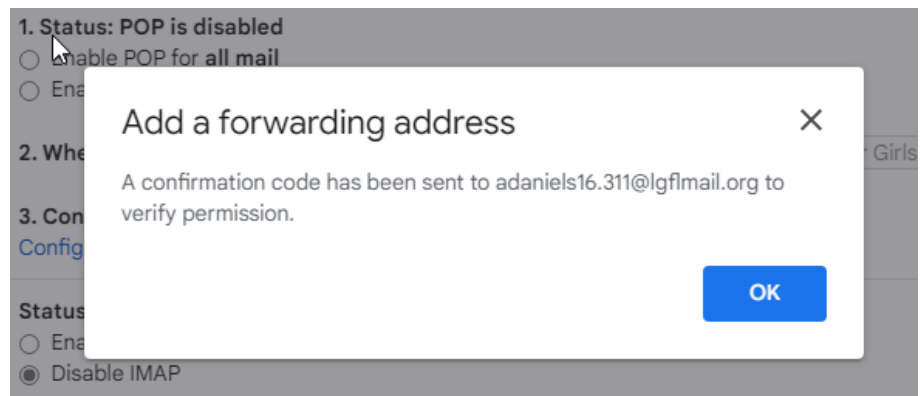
1. Status: POP is disabled
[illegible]nable POP for **all mail**
Ena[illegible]

2. Whe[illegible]
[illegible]r Girls

3. Con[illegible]
Config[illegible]

Status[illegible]
Ena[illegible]
Disable IMAP

Add a forwarding address
×
A confirmation code has been sent to adaniels16.311@lgflmail.org to verify permission.
OK